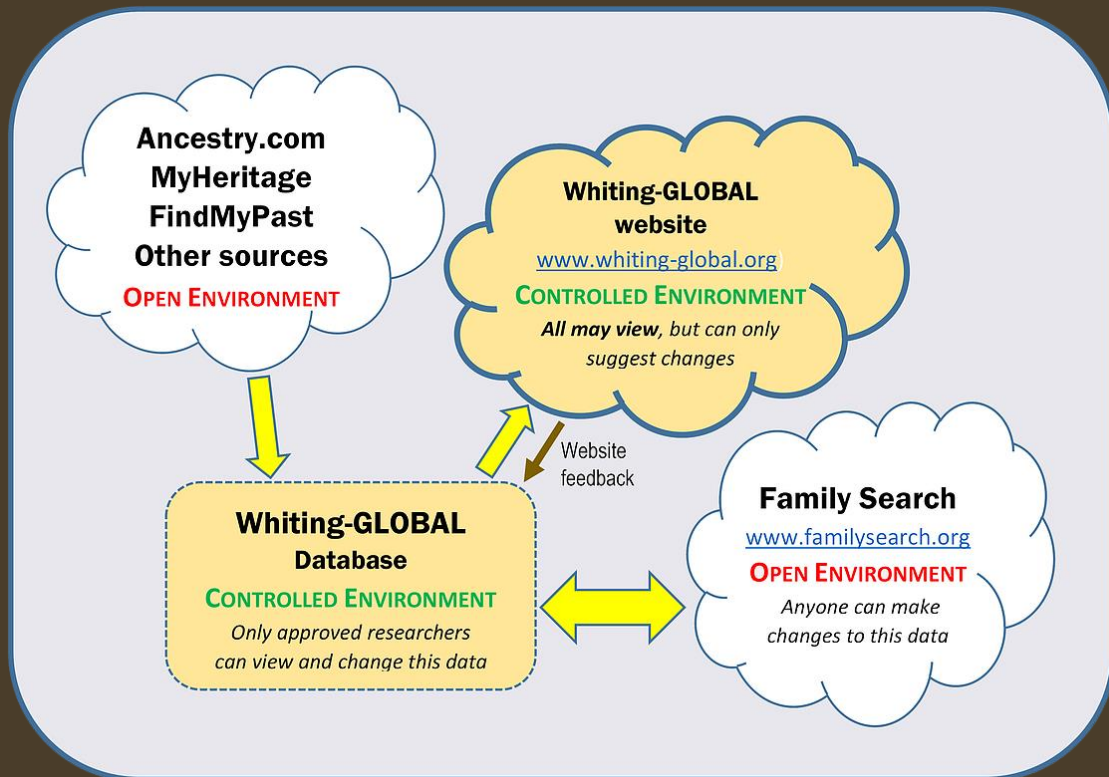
Ancestry.com
MyHeritage
FindMyPast
Other sources
OPEN ENVIRONMENT

Whiting-GLOBAL
website
www.whiting-global.org
CONTROLLED ENVIRONMENT
All may view, but can only suggest changes

Website feedback

Whiting-GLOBAL
Database
CONTROLLED ENVIRONMENT
Only approved researchers can view and change this data

Family Search
www.familysearch.org
OPEN ENVIRONMENT
Anyone can make changes to this data